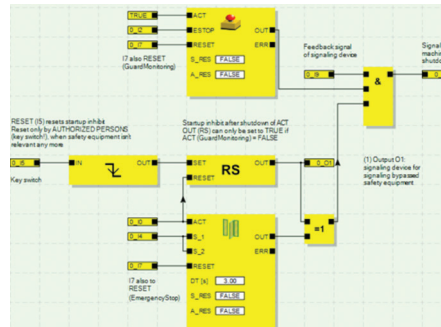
TRUE
ACT
I_C
ESTOP
OUT
I_7
RESET
ERR
I7 also RESET (GuardMonitoring)
S_RES
FALSE
A_RES
FALSE
Feedback signal of signaling device
Signal machi shutdo
I_9
&
RESET (I5) resets startup inhibit
Reset only by AUTHORIZED PERSONS (key switch!), when safety equipment isn't relevant any more
I_5
IN
OUT
Key switch
Startup inhibit after shutdown of ACT OUT (RS) can only be set to TRUE if ACT (GuardMonitoring) = FALSE
SET
OUT
RS
Q_O1
RESET
(1) Output O1: signaling device for signaling bypassed safety equipment
I_6
ACT
I_4
S_1
OUT
I_3
S_2
ERR
=1
I_7
RESET
I7 also to RESET (EmergencyStop)
DT [s]
3.00
S_RES
FALSE
A_RES
FALSE